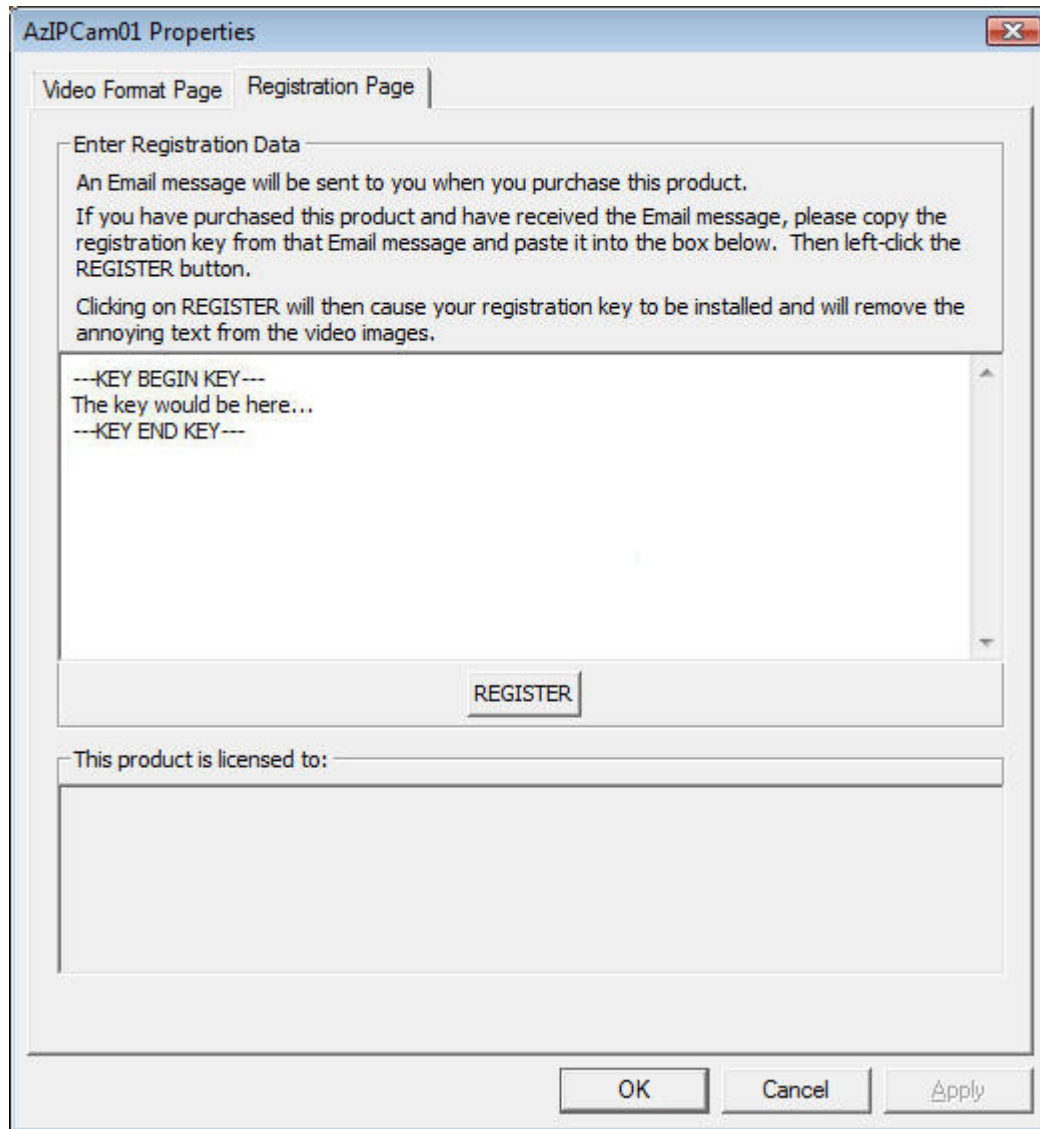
AzIPCam01 Properties

Video Format Page | Registration Page

Enter Registration Data

An Email message will be sent to you when you purchase this product.

If you have purchased this product and have received the Email message, please copy the registration key from that Email message and paste it into the box below. Then left-click the REGISTER button.

Clicking on REGISTER will then cause your registration key to be installed and will remove the annoying text from the video images.

---KEY BEGIN KEY---
The key would be here...
---KEY END KEY---

REGISTER

This product is licensed to:

OK | Cancel | Apply